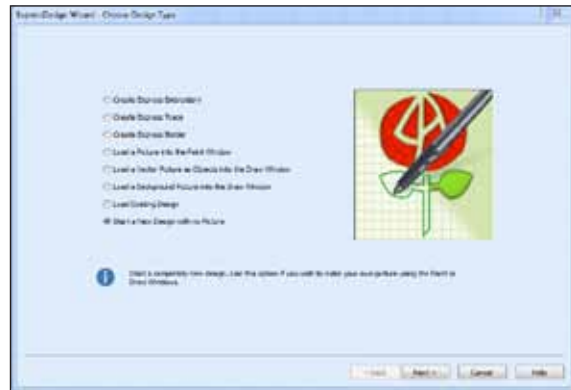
SuperDesign Wizard - Choose Design Type

Create Express Embroidery

Create Express Trace

Create Express Border

Load a Picture into the Paint Window

Load a Vector Picture as Objects into the Draw Window

Load a Background Picture into the Draw Window

Load Existing Design

Start a New Design with no Picture

Start a completely new design. Use this option if you wish to make your own picture using the Paint or Draw Windows.

< Back

Next >

Cancel

Help